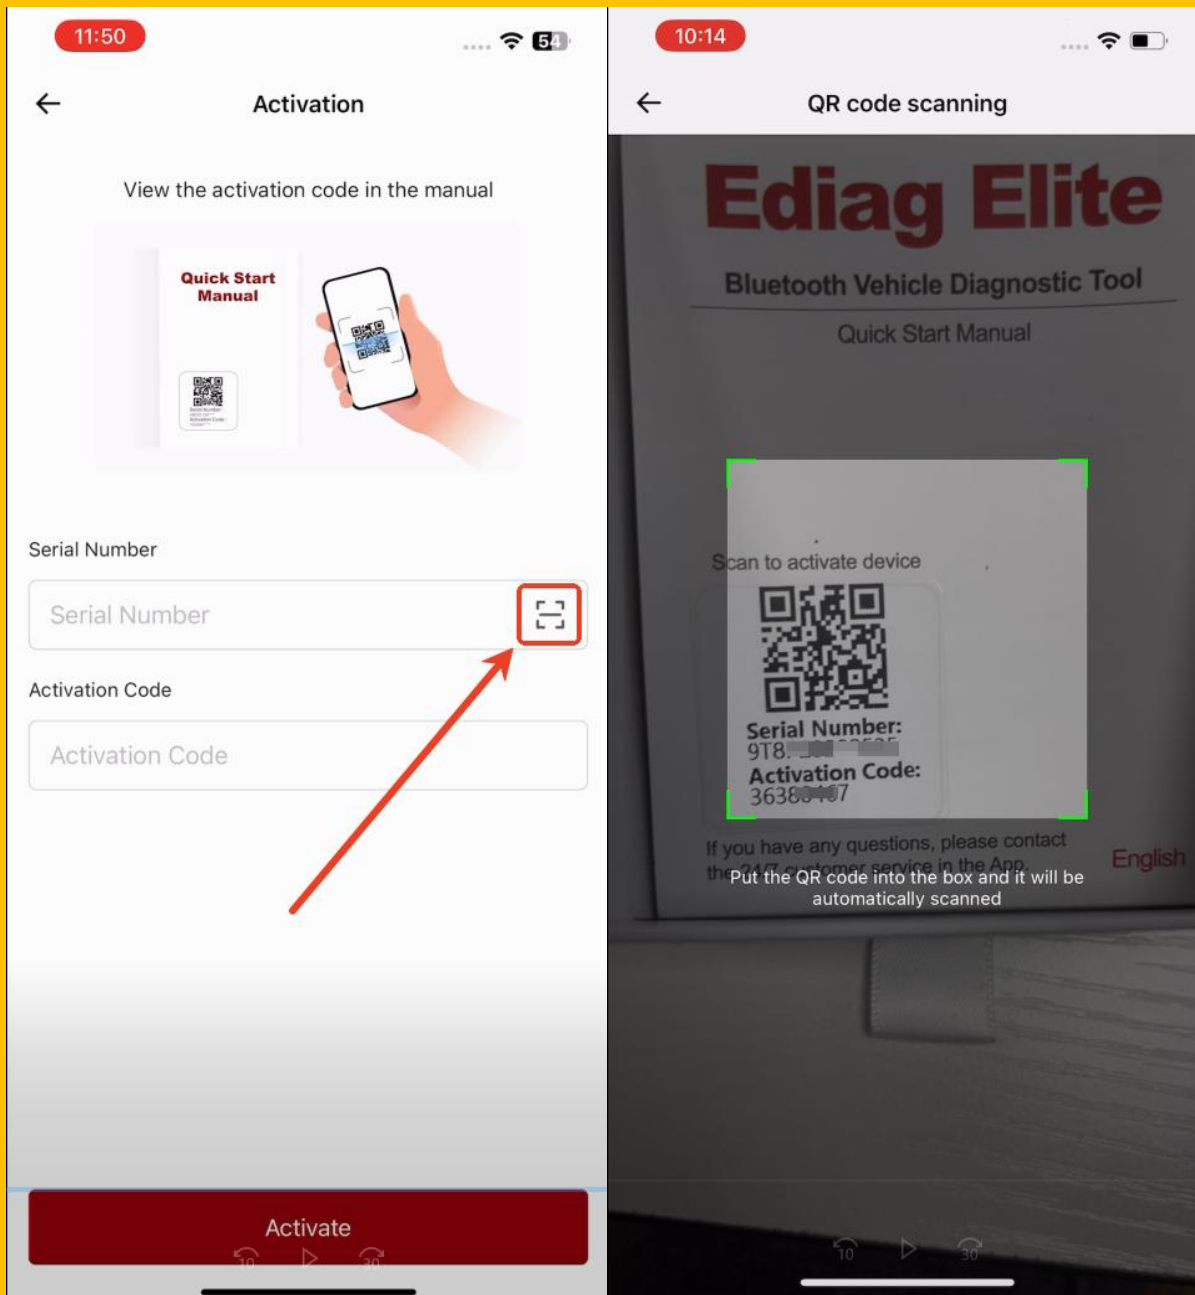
11:50

54

Activation

View the activation code in the manual

Quick Start Manual

Serial Number

Serial Number

Activation Code

Activation Code

Activate

10

30

10:14

QR code scanning

Ediag Elite

Bluetooth Vehicle Diagnostic Tool

Quick Start Manual

Scan to activate device

Serial Number:
9T8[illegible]

Activation Code:
3638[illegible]7

If you have any questions, please contact the 24/7 customer service in the App.

English

Put the QR code into the box and it will be automatically scanned

10

30